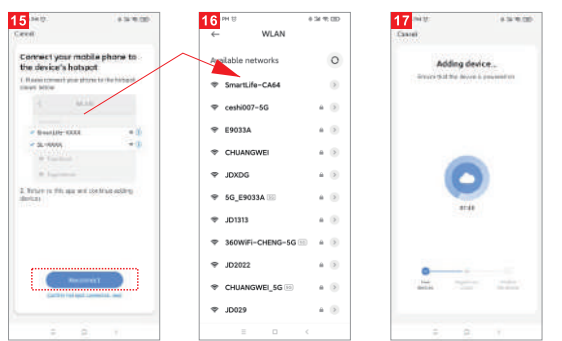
15
Cancel

Connect your mobile phone to the device's hotspot

1. Please connect your phone to the hotspot shown below

WLAN

SmartLife-XXXX

SL-XXXX

2. Return to this app and continue adding devices

Reconnect

16
WLAN

Available networks

SmartLife-CA64
ceshi007-5G
E9033A
CHUANGWEI
JDXDG
5G_E9033A
JD1313
360WiFi-CHENG-5G
JD2022
CHUANGWEI_5G
JD029

17
Cancel

Adding device...

Ensure that the device is powered on

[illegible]